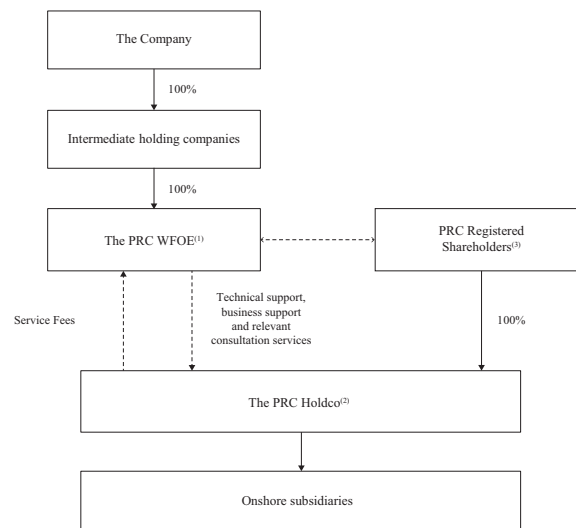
The Company

100%

Intermediate holding companies

100%

The PRC WFOE$^{(1)}$

PRC Registered Shareholders$^{(3)}$

Service Fees

Technical support, business support and relevant consultation services

100%

The PRC Holdco$^{(2)}$

Onshore subsidiaries